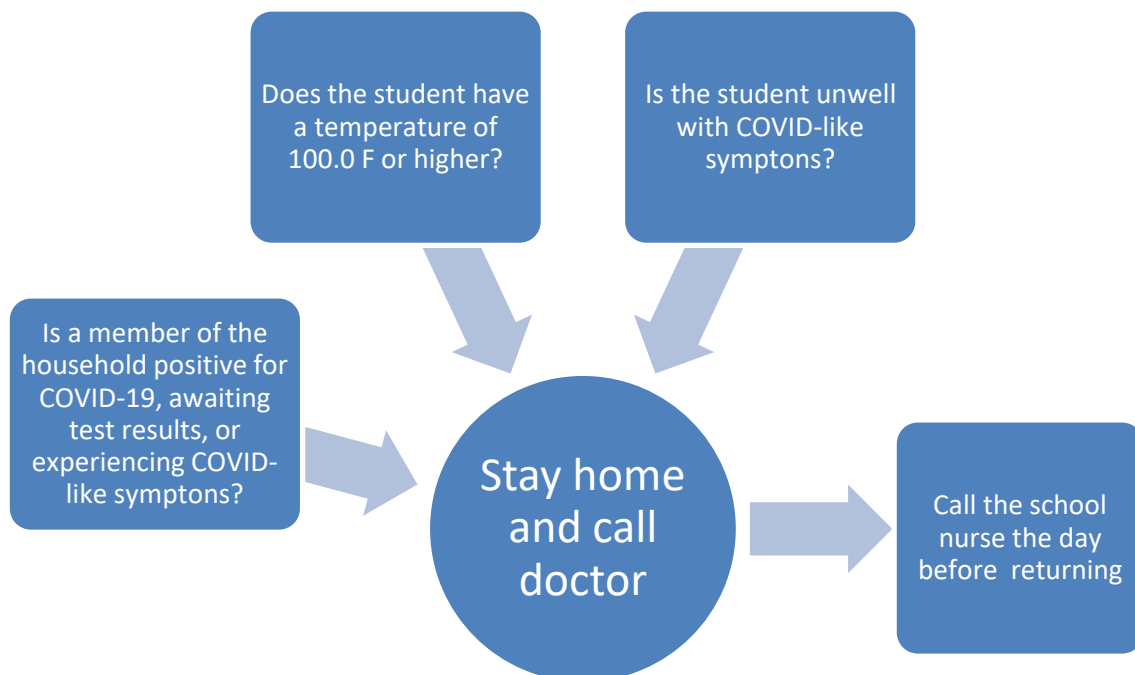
Does the student have a temperature of 100.0 F or higher?

Is the student unwell with COVID-like symptons?

Is a member of the household positive for COVID-19, awaiting test results, or experiencing COVID-like symptons?

Stay home and call doctor

Call the school nurse the day before returning